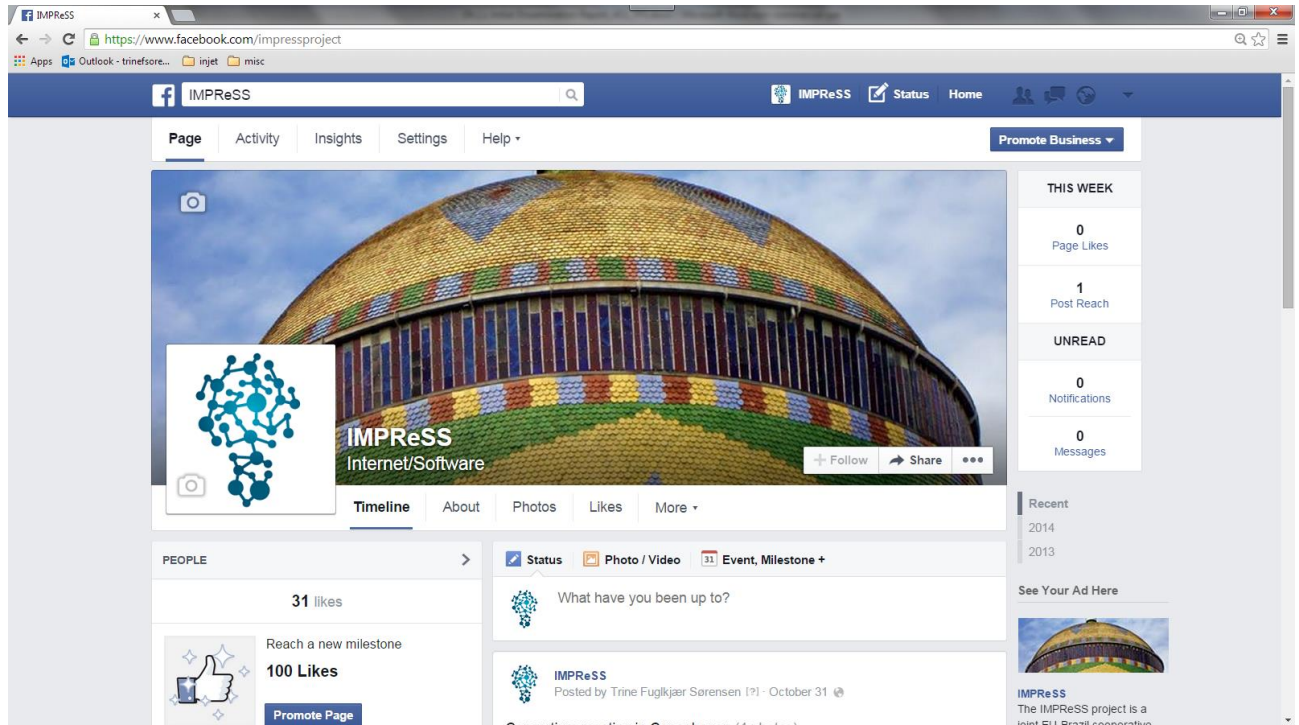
IMPReSS ×

https://www.facebook.com/impressproject

Apps Outlook - trinefsore... injet misc

IMPReSS

IMPReSS Status Home

Page Activity Insights Settings Help ▾

Promote Business ▾

THIS WEEK

0
Page Likes

1
Post Reach

UNREAD

0
Notifications

0
Messages

IMPReSS
Internet/Software

+ Follow Share •••

Timeline About Photos Likes More ▾

Recent
2014
2013

PEOPLE >

31 likes

Reach a new milestone
100 Likes

Promote Page

Status Photo / Video Event, Milestone +

What have you been up to?

IMPReSS
Posted by Trine Fuglkjær Sørensen [?] · October 31

See Your Ad Here

IMPReSS
The IMPReSS project is a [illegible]